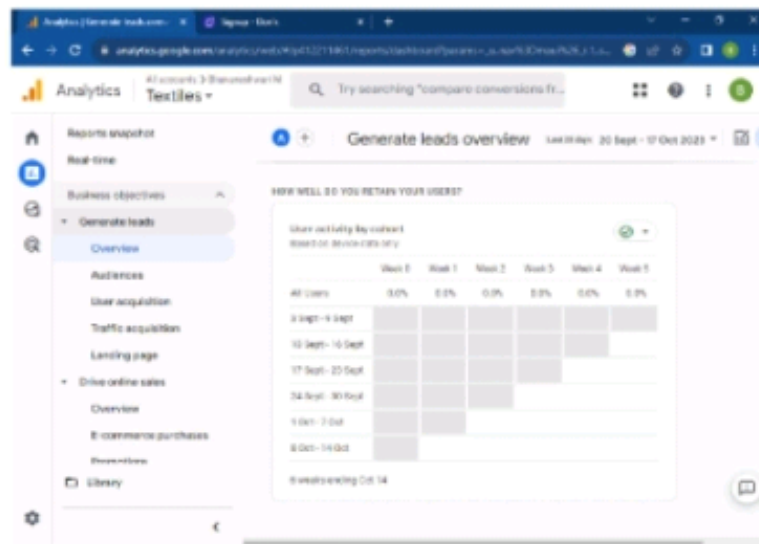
Analytics | Generate leads overv... ×
Signup - Elon's ×
+

analytics.google.com/analytics/web/#/p412211861/reports/dashboard?params=_u..nav%3Dmaui%26_r.1...

Analytics
All accounts > Bhanusethwari M
Textiles

Try searching "compare conversions fr...

Reports snapshot
Real-time
Business objectives
Generate leads
Overview
Audiences
User acquisition
Traffic acquisition
Landing page
Drive online sales
Overview
E-commerce purchases
Promotions
Library

A
Generate leads overview
Last 28 days 20 Sept - 17 Oct 2023

HOW WELL DO YOU RETAIN YOUR USERS?

User activity by cohort
Based on device data only

| | Week 0 | Week 1 | Week 2 | Week 3 | Week 4 | Week 5 |
|---|---|---|---|---|---|---|
| All Users | 0.0% | 0.0% | 0.0% | 0.0% | 0.0% | 0.0% |
| 3 Sept - 9 Sept | | | | | | |
| 10 Sept - 16 Sept | | | | | | |
| 17 Sept - 23 Sept | | | | | | |
| 24 Sept - 30 Sept | | | | | | |
| 1 Oct - 7 Oct | | | | | | |
| 8 Oct - 14 Oct | | | | | | |

6 weeks ending Oct 14